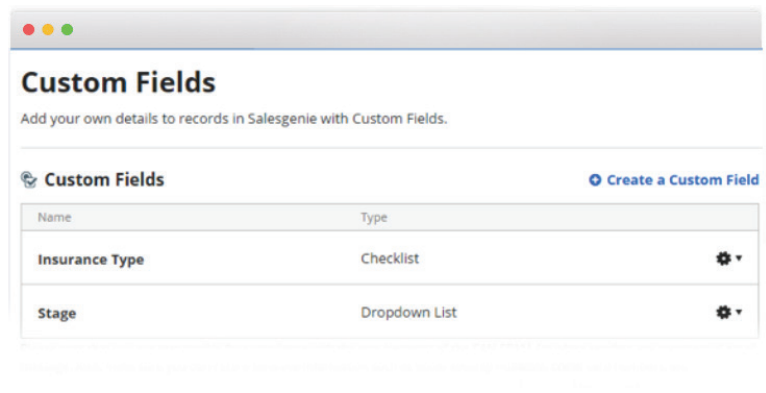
Custom Fields

Add your own details to records in Salesgenie with Custom Fields.

Custom Fields

Create a Custom Field

| Name | Type |
|---|---|
| Insurance Type | Checklist |
| Stage | Dropdown List |